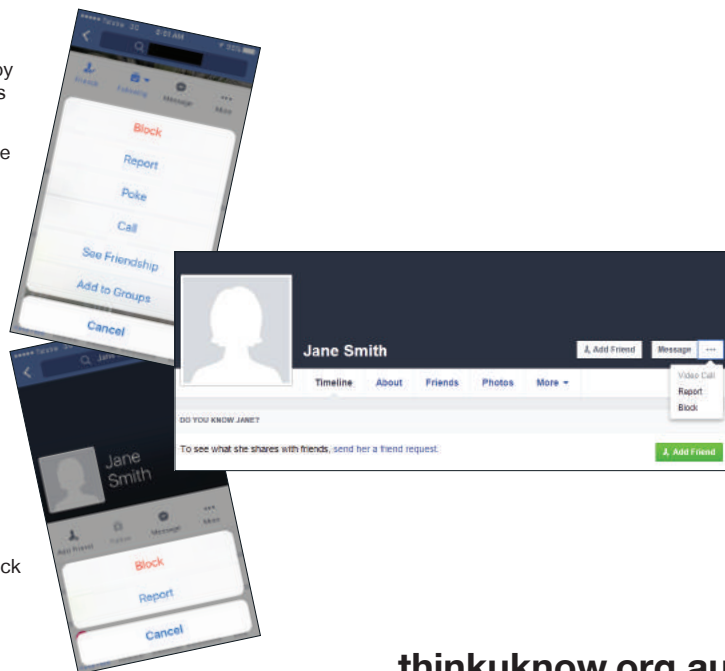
by
s

e

Friends Following Message More

Block

Report

Poke

Call

See Friendship

Add to Groups

Cancel

Jane Smith

Add Friend Message ···

Timeline About Friends Photos More

Video Call
Report
Block

DO YOU KNOW JANE?

To see what she shares with friends, send her a friend request.

Add Friend

Q Jane

Jane Smith

Add Friend Follow Message More

ck

Block

Report

Cancel

thinkuknow.org.au